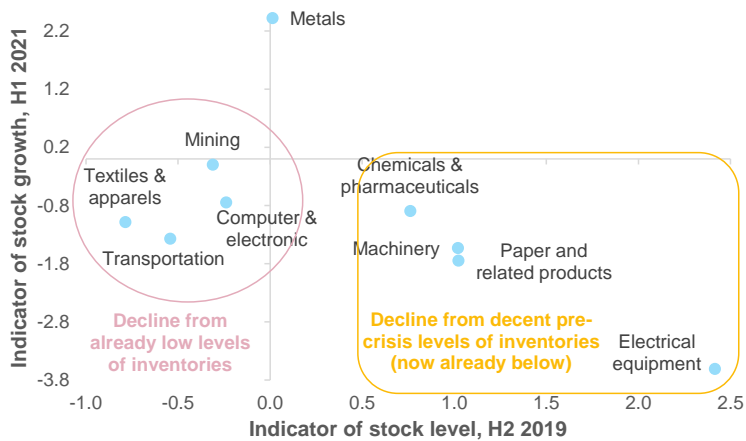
Indicator of stock growth, H1 2021

2.2
1.2
0.2
-0.8
-1.8
-2.8
-3.8

Metals
Mining
Textiles & apparels
Computer & electronic
Transportation
Chemicals & pharmaceuticals
Machinery
Paper and related products
Electrical equipment

Decline from already low levels of inventories

Decline from decent pre-crisis levels of inventories (now already below)

-1.0
-0.5
0.0
0.5
1.0
1.5
2.0
2.5

Indicator of stock level, H2 2019